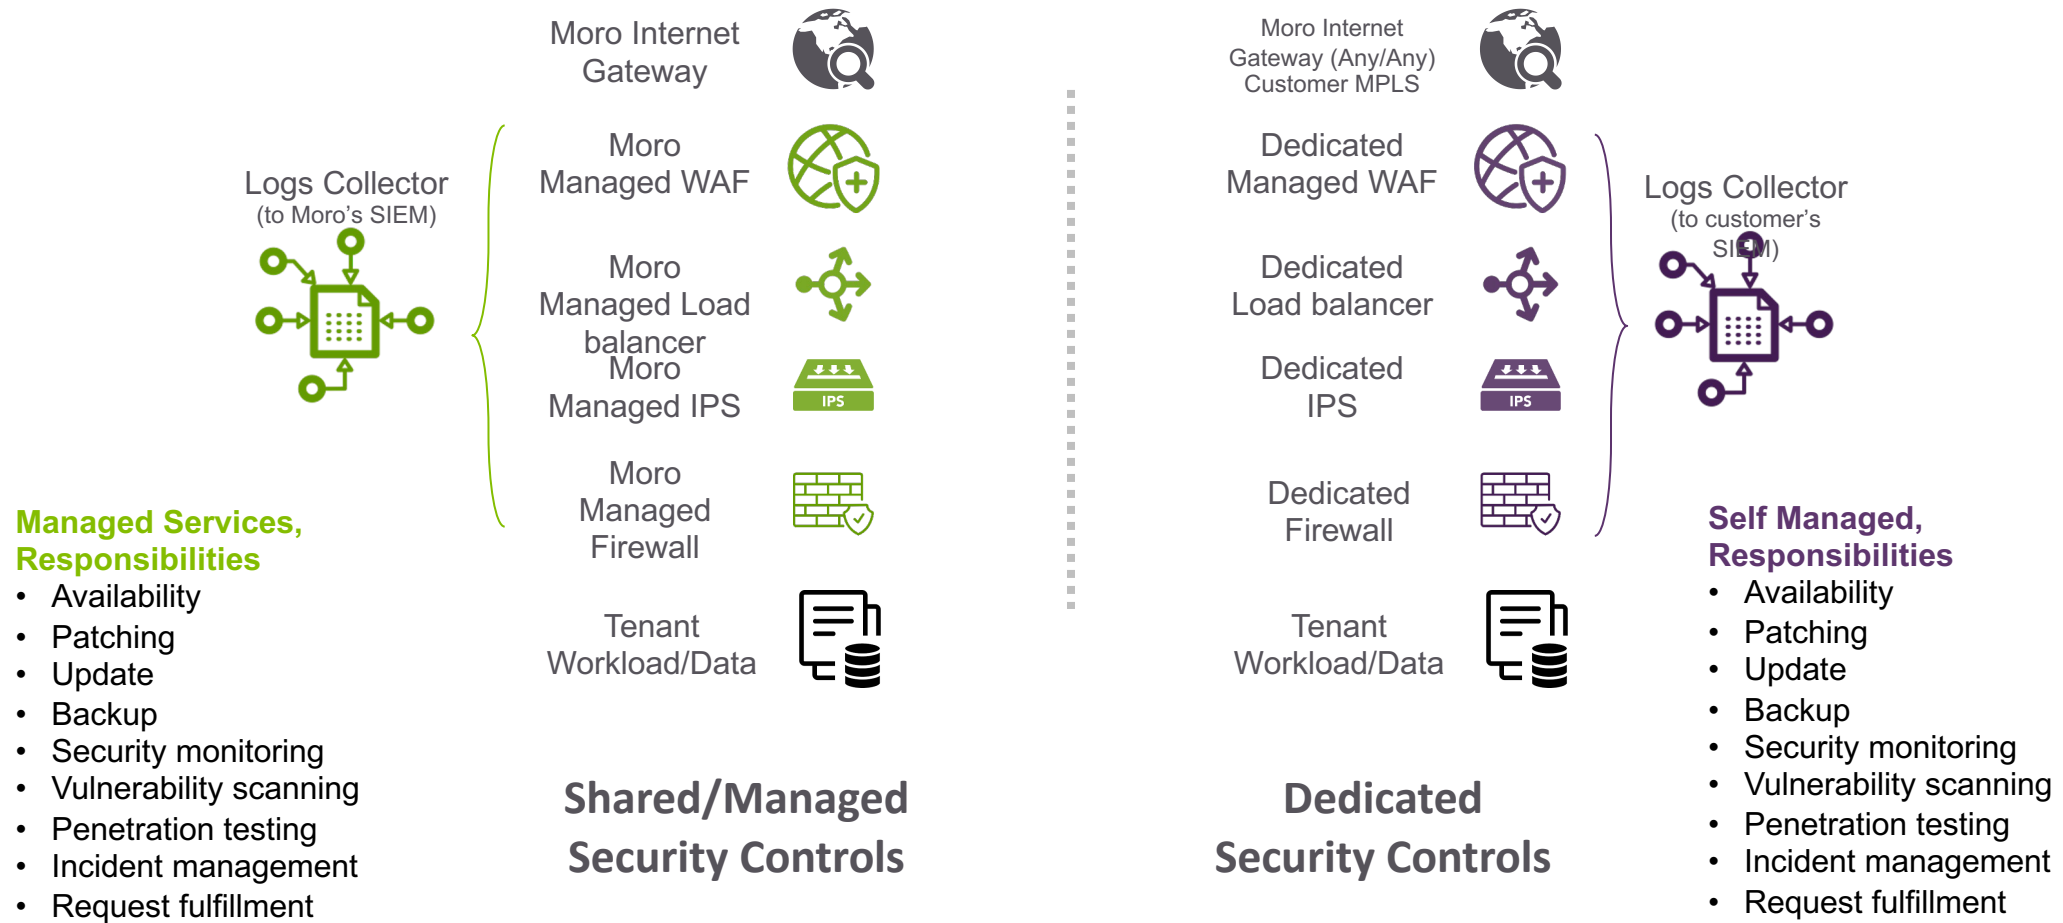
Moro Internet Gateway

Logs Collector
(to Moro's SIEM)

Moro Managed WAF

Moro Managed Load balancer

Moro Managed IPS

IPS

Moro Managed Firewall

Tenant Workload/Data

Managed Services, Responsibilities
- Availability
- Patching
- Update
- Backup
- Security monitoring
- Vulnerability scanning
- Penetration testing
- Incident management
- Request fulfillment

Shared/Managed Security Controls

Moro Internet Gateway (Any/Any) Customer MPLS

Dedicated Managed WAF

Dedicated Load balancer

Dedicated IPS

IPS

Dedicated Firewall

Tenant Workload/Data

Logs Collector
(to customer's SIEM)

Self Managed, Responsibilities
- Availability
- Patching
- Update
- Backup
- Security monitoring
- Vulnerability scanning
- Penetration testing
- Incident management
- Request fulfillment

Dedicated Security Controls